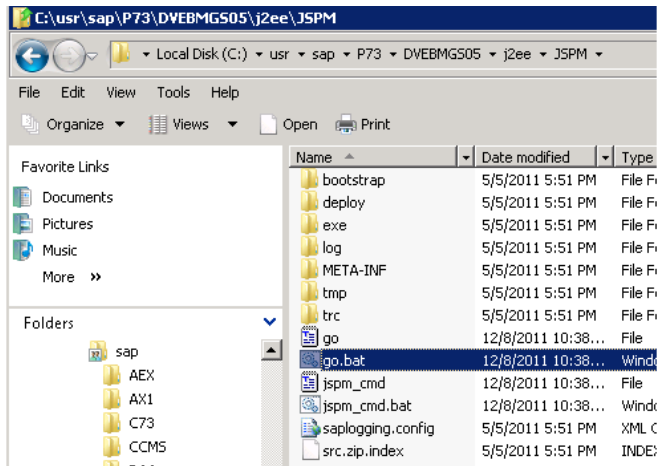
C:\usr\sap\P73\DVEBMGS05\j2ee\JSPM

Local Disk (C:) ▸ usr ▸ sap ▸ P73 ▸ DVEBMGS05 ▸ j2ee ▸ JSPM ▸

File Edit View Tools Help

Organize Views Open Print

Favorite Links
Documents
Pictures
Music
More »

Folders
sap
AEX
AX1
C73
CCMS

| Name | Date modified | Type |
|---|---|---|
| bootstrap | 5/5/2011 5:51 PM | File Fo |
| deploy | 5/5/2011 5:51 PM | File Fo |
| exe | 5/5/2011 5:51 PM | File Fo |
| log | 5/5/2011 5:51 PM | File Fo |
| META-INF | 5/5/2011 5:51 PM | File Fo |
| tmp | 5/5/2011 5:51 PM | File Fo |
| trc | 5/5/2011 5:51 PM | File Fo |
| go | 12/8/2011 10:38... | File |
| go.bat | 12/8/2011 10:38... | Windo |
| jspm_cmd | 12/8/2011 10:38... | File |
| jspm_cmd.bat | 12/8/2011 10:38... | Windo |
| saplogging.config | 5/5/2011 5:51 PM | XML C |
| src.zip.index | 5/5/2011 5:51 PM | INDEX |